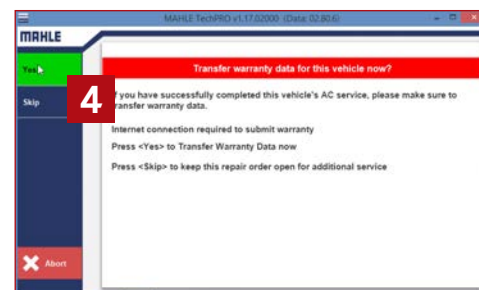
MAHLE TechPRO v1.17.02000 (Data: 02.80.6)

MAHLE

Yes

Skip

4

Abort

Transfer warranty data for this vehicle now?

f you have successfully completed this vehicle's AC service, please make sure to transfer warranty data.

Internet connection required to submit warranty

Press <Yes> to Transfer Warranty Data now

Press <Skip> to keep this repair order open for additional service